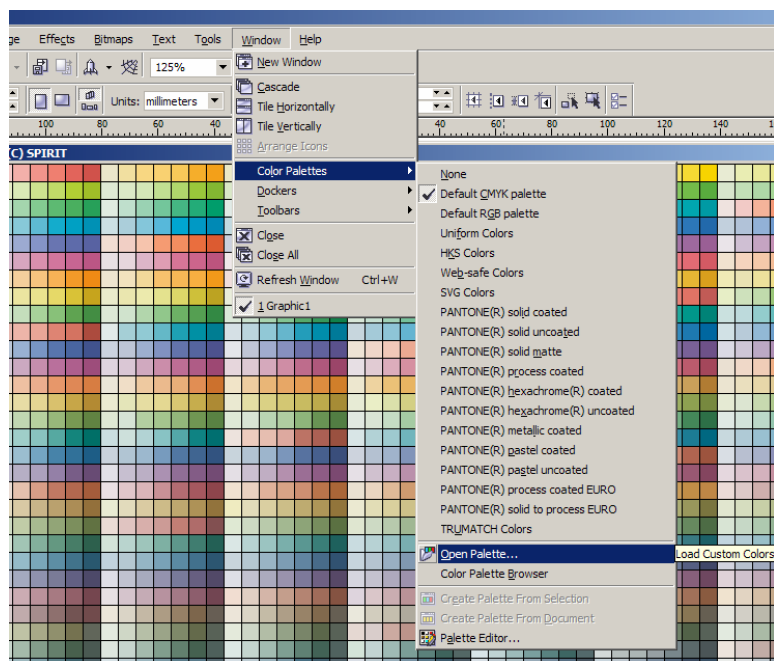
ge Effects Bitmaps Text Tools Window Help

125%

Units: millimeters

100 80 60 40 40 60 80 100 120 140

(C) SPIRIT

New Window
Cascade
Tile Horizontally
Tile Vertically
Arrange Icons
Color Palettes
Dockers
Toolbars
Close
Close All
Refresh Window Ctrl+W
1 Graphic1

None
Default CMYK palette
Default RGB palette
Uniform Colors
HKS Colors
Web-safe Colors
SVG Colors
PANTONE(R) solid coated
PANTONE(R) solid uncoated
PANTONE(R) solid matte
PANTONE(R) process coated
PANTONE(R) hexachrome(R) coated
PANTONE(R) hexachrome(R) uncoated
PANTONE(R) metallic coated
PANTONE(R) pastel coated
PANTONE(R) pastel uncoated
PANTONE(R) process coated EURO
PANTONE(R) solid to process EURO
TRUMATCH Colors
Open Palette...
Color Palette Browser
Create Palette From Selection
Create Palette From Document
Palette Editor...

Load Custom Colors